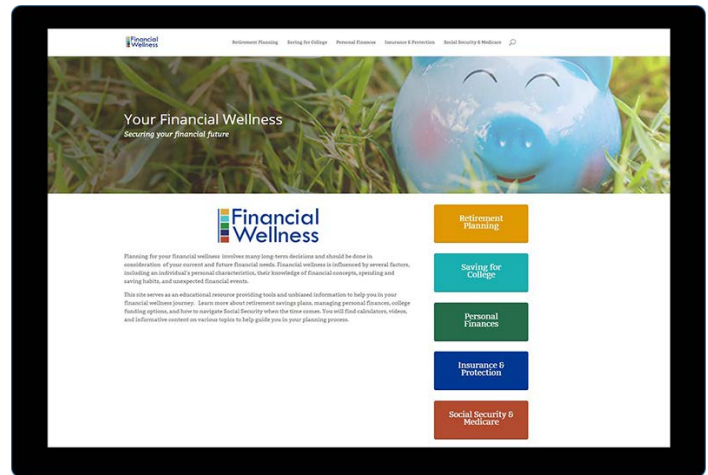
Financial Wellness

Retirement Planning Saving for College Personal Finances Insurance & Protection Social Security & Medicare

Your Financial Wellness
Securing your financial future

Financial Wellness

Planning for your financial wellness involves many long-term decisions and should be done in consideration of your current and future financial needs. Financial wellness is influenced by several factors, including an individual's personal characteristics, their knowledge of financial concepts, spending and saving habits, and unexpected financial events.

This site serves as an educational resource providing tools and unbiased information to help you in your financial wellness journey. Learn more about retirement savings plans, managing personal finances, college funding options, and how to navigate Social Security when the time comes. You will find calculators, videos, and informative content on various topics to help guide you in your planning process.

Retirement Planning

Saving for College

Personal Finances

Insurance & Protection

Social Security & Medicare